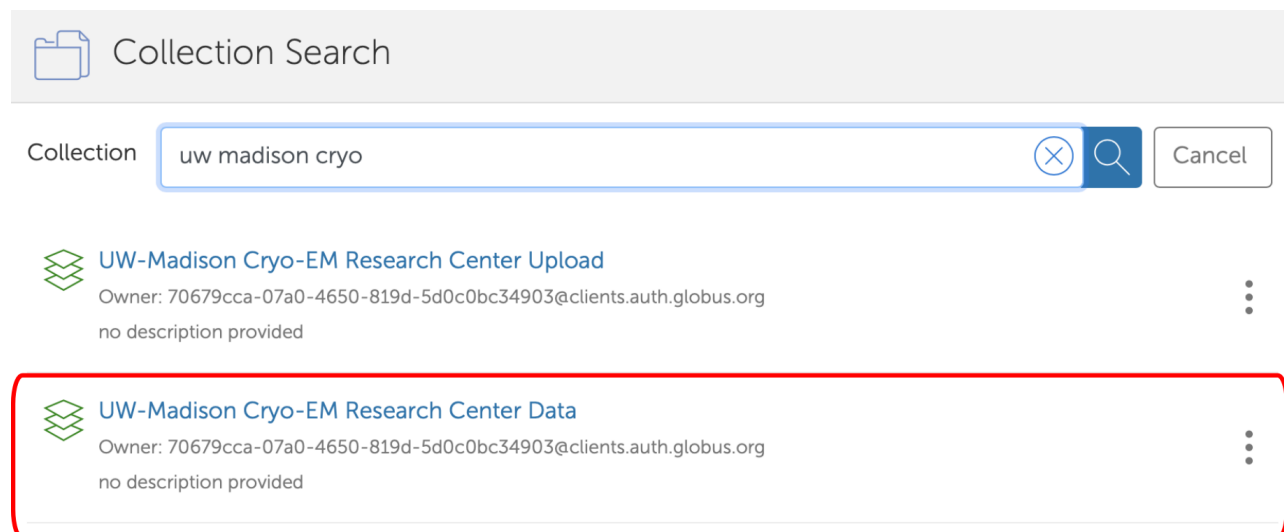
Collection Search

Collection uw madison cryo

Cancel

UW-Madison Cryo-EM Research Center Upload
Owner: 70679cca-07a0-4650-819d-5d0c0bc34903@clients.auth.globus.org
no description provided

UW-Madison Cryo-EM Research Center Data
Owner: 70679cca-07a0-4650-819d-5d0c0bc34903@clients.auth.globus.org
no description provided